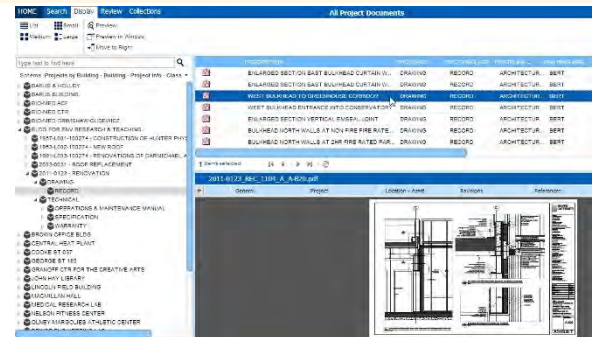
HOME Search Display Review Collections

All Project Documents

List Small Preview
Medium Large Preview in Window
Move to Right

Type text to find here

Scheme: Projects by Building - Building - Project Info - Class

BARUS & HOLLEY
BARUS BUILDING
BIOMED ADF
BIOMED CTR
BIOMED GRENSHAW-DUDDY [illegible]
BLDG FOR INV RESEARCH & TEACHING
1557-L01-103274 - CONSTRUCTION OF HUNTER PHY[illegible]
1563-L03-103274 - NEW ROOF
1591-L03-103274 - RENOVATIONS OF CARMICHAEL A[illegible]
2003-0031 - ROOF REPLACEMENT
2011-0123 - RENOVATION
DRAWING
RECORD
TECHNICAL
OPERATIONS & MAINTENANCE MANUAL
SPECIFICATION
WARRANTY
BROWN OFFICE BLDG
CENTRAL HEAT PLANT
COOKE ST 037
GEORGE ST 185
GRANOFF CTR FOR THE CREATIVE ARTS
JOHN HAY LIBRARY
LINCOLN FIELD BUILDING
MACMILLAN HALL
MEDICAL RESEARCH LAB
NELSON FITNESS CENTER
OLNEY MARGOLIES ATHLETIC CENTER

| | Description | | | | |
|---|---|---|---|---|---|
| | ENLARGED SECTION EAST BULKHEAD CURTAIN W... | DRAWING | RECORD | ARCHITECTUR... | BERT |
| | ENLARGED SECTION EAST BULKHEAD CURTAIN W... | DRAWING | RECORD | ARCHITECTUR... | BERT |
| | WEST BULKHEAD TO GREENHOUSE CORRIDOR | DRAWING | RECORD | ARCHITECTUR... | BERT |
| | WEST BULKHEAD ENTRANCE INTO CONSERVATORY | DRAWING | RECORD | ARCHITECTUR... | BERT |
| | ENLARGED SECTION VERTICAL EMBELLISHMENT | DRAWING | RECORD | ARCHITECTUR... | BERT |
| | BULKHEAD NORTH WALLS AT NON FIRE RATE... | DRAWING | RECORD | ARCHITECTUR... | BERT |
| | BULKHEAD NORTH WALLS AT 2HR FIRE RATED PAR... | DRAWING | RECORD | ARCHITECTUR... | BERT |

1 items selected

2011-0123_BIC_1104_A_A-820.pdf

General | Project | Location - Asset | Revisions | References